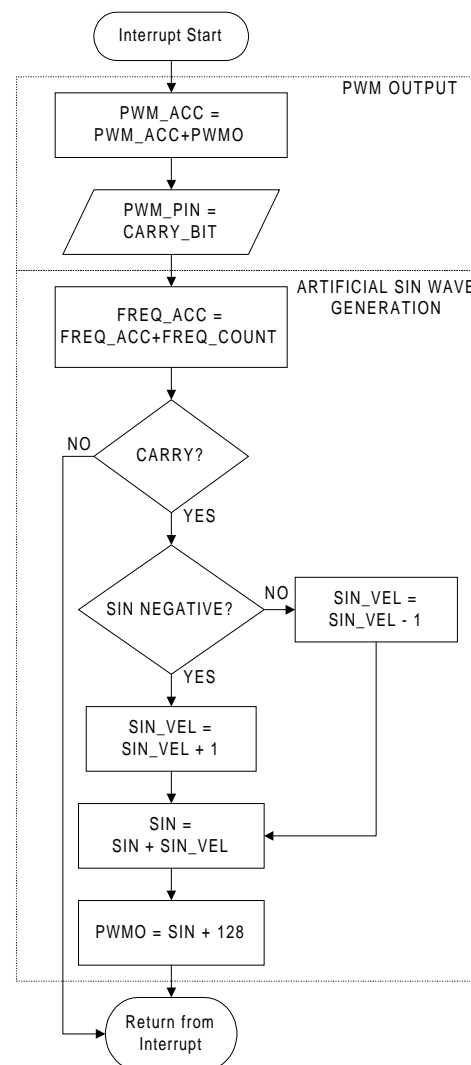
Interrupt Start

PWM OUTPUT

PWM_ACC = PWM_ACC+PWMO

PWM_PIN = CARRY_BIT

ARTIFICIAL SIN WAVE GENERATION

FREQ_ACC = FREQ_ACC+FREQ_COUNT

NO

CARRY?

YES

SIN NEGATIVE?

NO

SIN_VEL = SIN_VEL - 1

YES

SIN_VEL = SIN_VEL + 1

SIN = SIN + SIN_VEL

PWMO = SIN + 128

Return from Interrupt